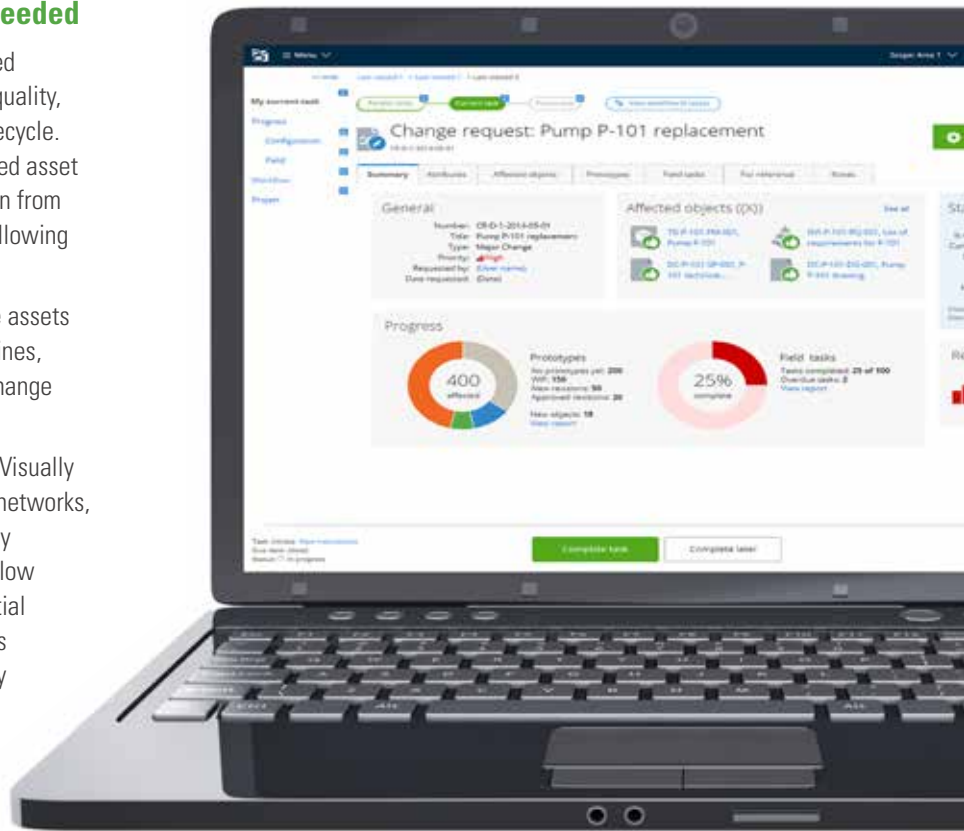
eeded

ed
quality,
ecycle.
ed asset
n from
llowing

e assets
ines,
ange

Visually
networks,
y
low
tial
s
y

≡ Menu

My current task
Progress
Configuration
Field
Workflow
Project

Change request: Pump P-101 replacement

Summary | Attributes | Affected objects | Prototypes | Field tasks | For reference | Roles

General
Number: CR-D-1-2014-05-01
Title: Pump P-101 replacement
Type: Major Change
Priority: High
Requested by: (User name)
Date requested: (Date)

Affected objects (20)
See all

Progress

400
affected

Prototypes
No prototypes yet: 200
WIP: 150
New revisions: 50
Approved revisions: 20
New objects: 18
View report

25%
complete

Field tasks
Tasks completed: 25 of 100
Overdue tasks: 2
View report

Complete task
Complete later